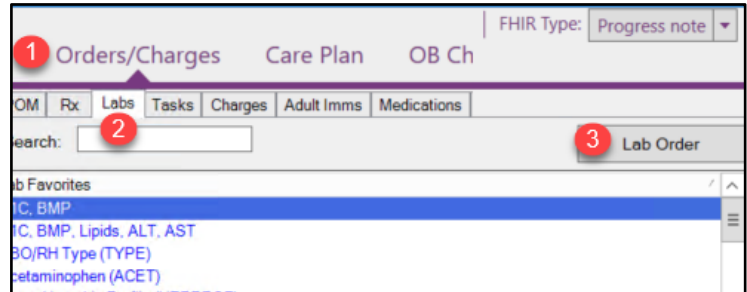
FHIR Type: Progress note

1 Orders/Charges Care Plan OB Ch

OM Rx Labs Tasks Charges Adult Imms Medications

2

earch:

3 Lab Order

ab Favorites

1C, BMP

1C, BMP, Lipids, ALT, AST

BO/RH Type (TYPE)

cetaminophen (ACET)

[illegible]